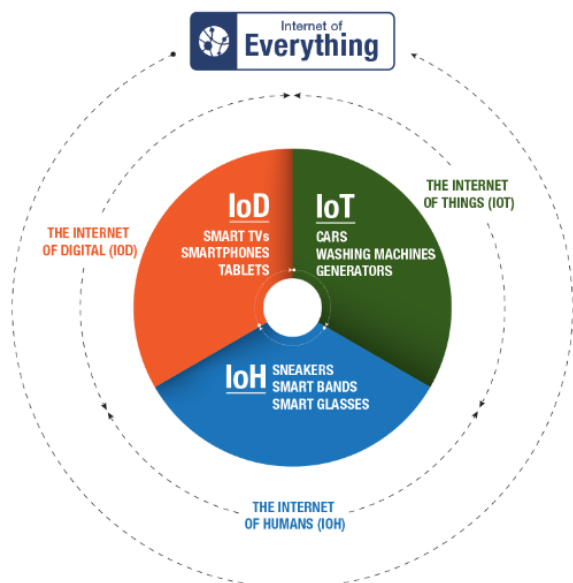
Internet of
Everything

THE INTERNET
OF DIGITAL (IOD)

IoD
SMART TVs
SMARTPHONES
TABLETS

IoT
CARS
WASHING MACHINES
GENERATORS

THE INTERNET
OF THINGS (IOT)

IoH
SNEAKERS
SMART BANDS
SMART GLASSES

THE INTERNET
OF HUMANS (IOH)